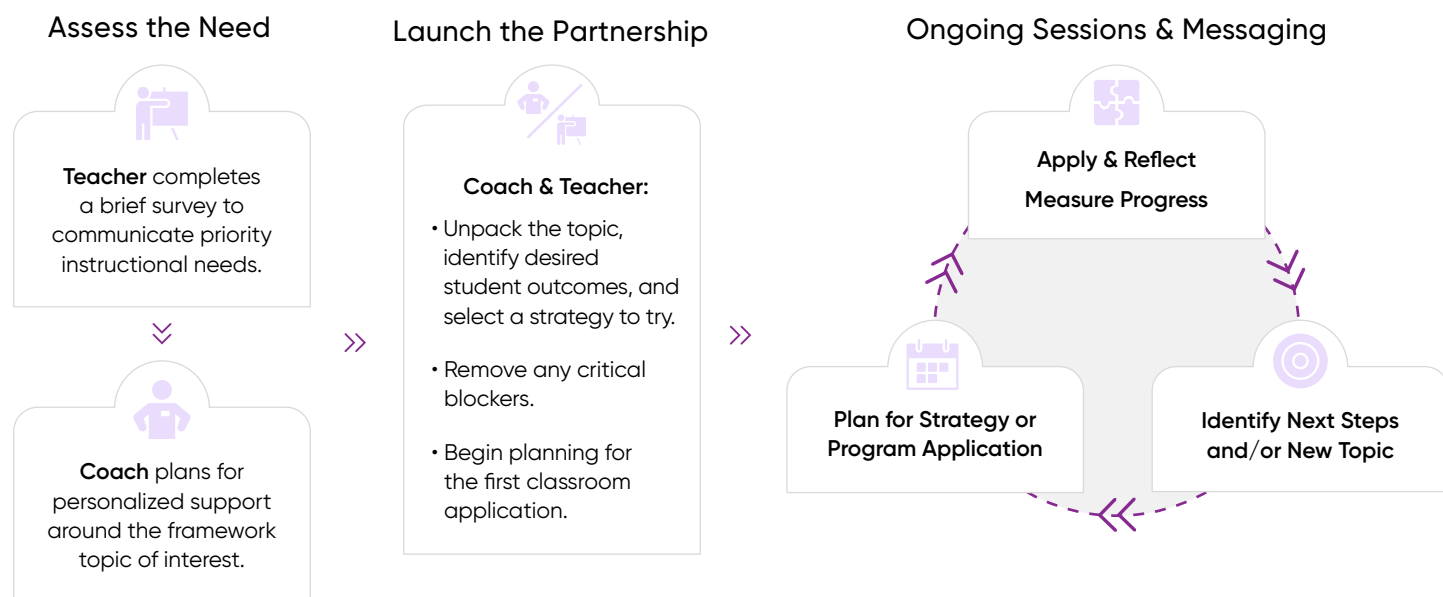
Assess the Need

Teacher completes a brief survey to communicate priority instructional needs.

Coach plans for personalized support around the framework topic of interest.

Launch the Partnership

Coach & Teacher:

• Unpack the topic, identify desired student outcomes, and select a strategy to try.

• Remove any critical blockers.

• Begin planning for the first classroom application.

Ongoing Sessions & Messaging

Apply & Reflect
Measure Progress

Plan for Strategy or Program Application

Identify Next Steps and/or New Topic